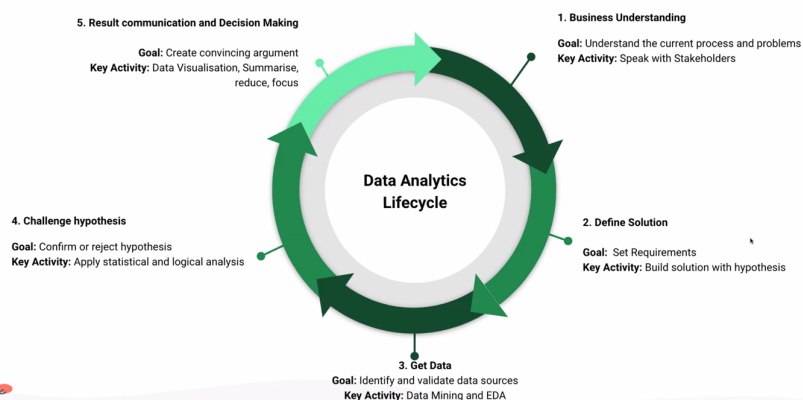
5. Result communication and Decision Making

Goal: Create convincing argument
Key Activity: Data Visualisation, Summarise, reduce, focus

1. Business Understanding

Goal: Understand the current process and problems
Key Activity: Speak with Stakeholders

Data Analytics Lifecycle

4. Challenge hypothesis

Goal: Confirm or reject hypothesis
Key Activity: Apply statistical and logical analysis

2. Define Solution

Goal: Set Requirements
Key Activity: Build solution with hypothesis

3. Get Data
Goal: Identify and validate data sources
Key Activity: Data Mining and EDA